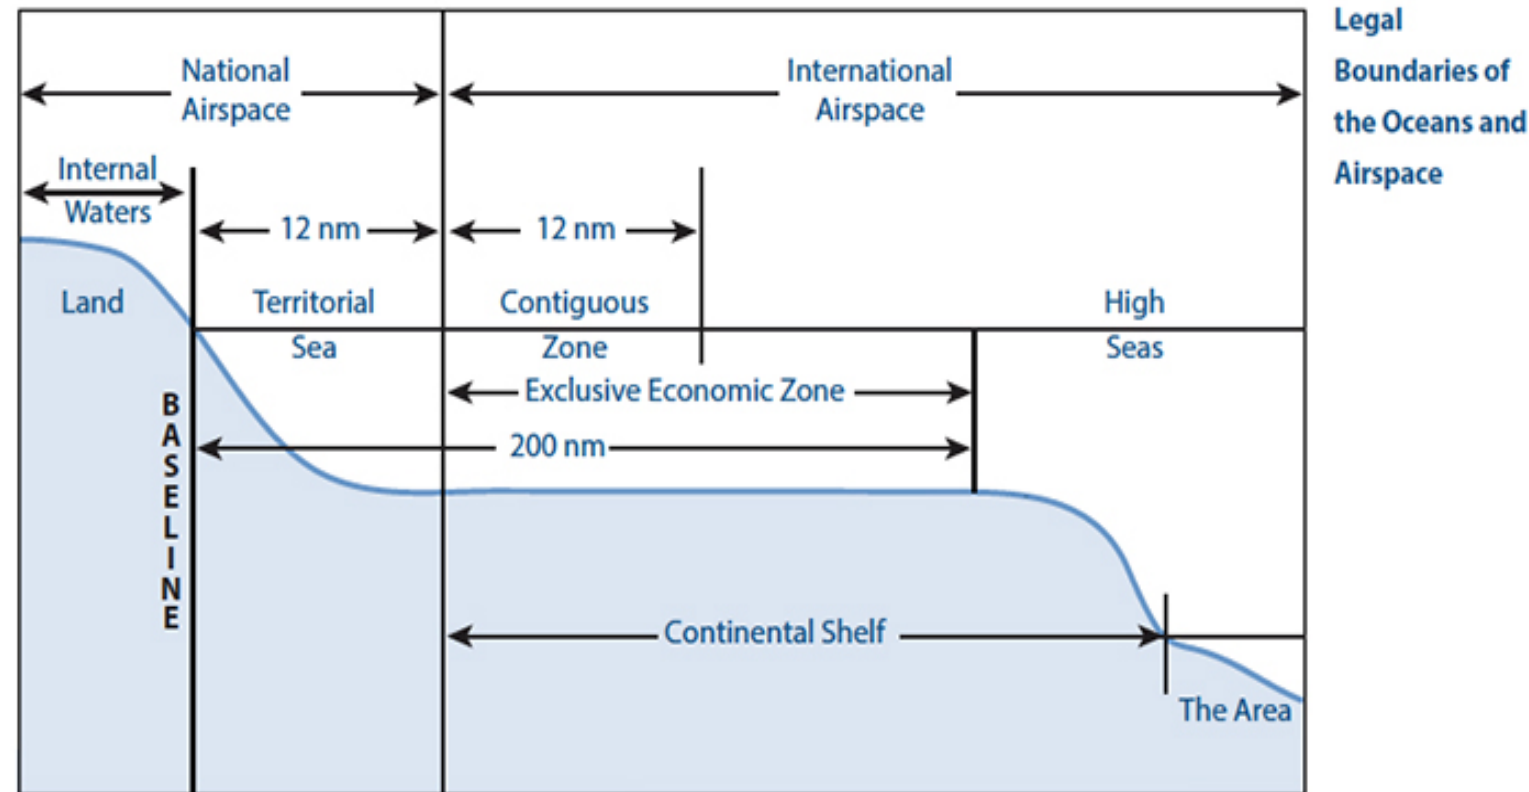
Legal Boundaries of the Oceans and Airspace

National Airspace

International Airspace

Internal Waters

12 nm

12 nm

Land

Territorial Sea

Contiguous Zone

High Seas

Exclusive Economic Zone

BASELINE

200 nm

Continental Shelf

The Area